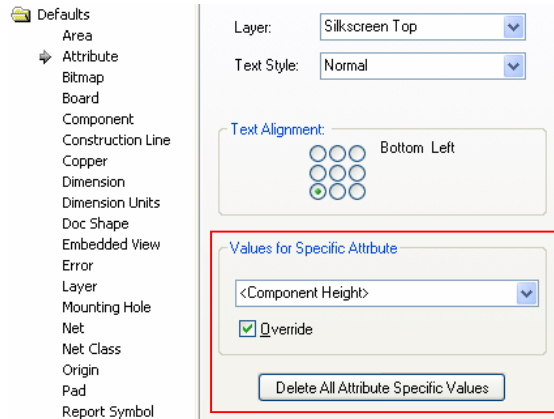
Defaults
Area
Attribute
Bitmap
Board
Component
Construction Line
Copper
Dimension
Dimension Units
Doc Shape
Embedded View
Error
Layer
Mounting Hole
Net
Net Class
Origin
Pad
Report Symbol

Layer: Silkscreen Top

Text Style: Normal

Text Alignment:
Bottom Left

Values for Specific Attrbute
<Component Height>
Override

Delete All Attribute Specific Values